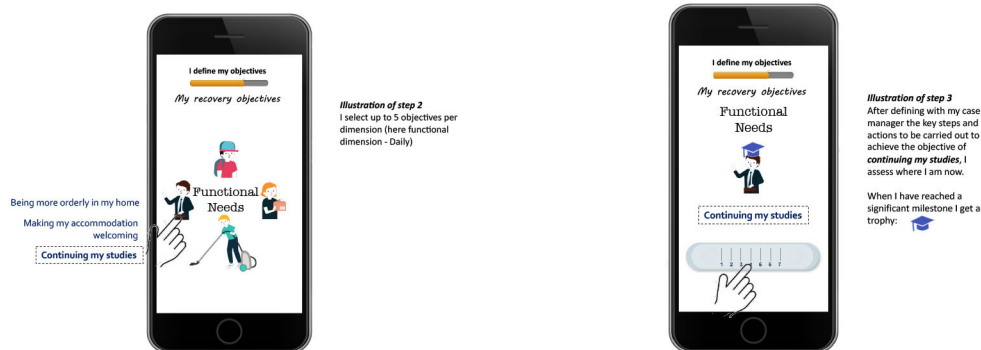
I define my objectives

My recovery objectives

Functional Needs

Being more orderly in my home

Making my accommodation welcoming

Continuing my studies

*Illustration of step 2*
I select up to 5 objectives per dimension (here functional dimension - Daily)

I define my objectives

My recovery objectives

Functional Needs

Continuing my studies

1 2 3 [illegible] 5 6 7

*Illustration of step 3*
After defining with my case manager the key steps and actions to be carried out to achieve the objective of ***continuing my studies***, I assess where I am now.

When I have reached a significant milestone I get a trophy: